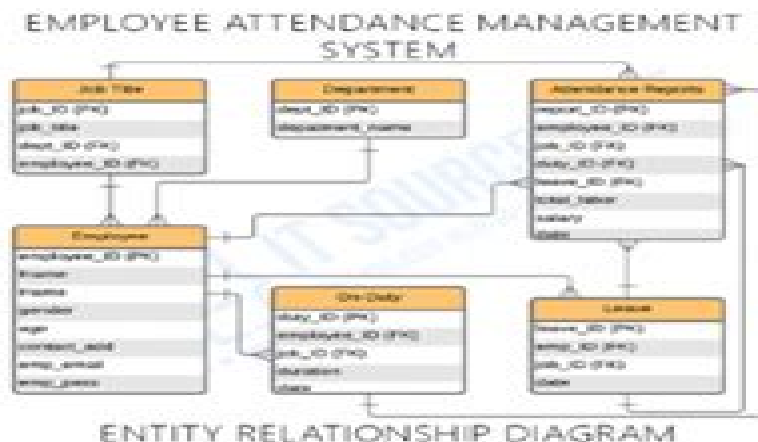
EMPLOYEE ATTENDANCE MANAGEMENT SYSTEM

Job Title
job_ID (PK)
job_title
dept_ID (FK)
employee_ID (FK)

Department
dept_ID (PK)
department_name

Attendance Reports
report_ID (PK)
employee_ID (FK)
job_ID (FK)
duty_ID (FK)
leave_ID (FK)
total_labor
salary
date

Employee
employee_ID (PK)
fname
lname
gender
age
contact_add
emp_email
emp_pass

On-Duty
duty_ID (PK)
employee_ID (FK)
job_ID (FK)
duration
date

Leave
leave_ID (PK)
emp_ID (FK)
job_ID (FK)
date

ENTITY RELATIONSHIP DIAGRAM